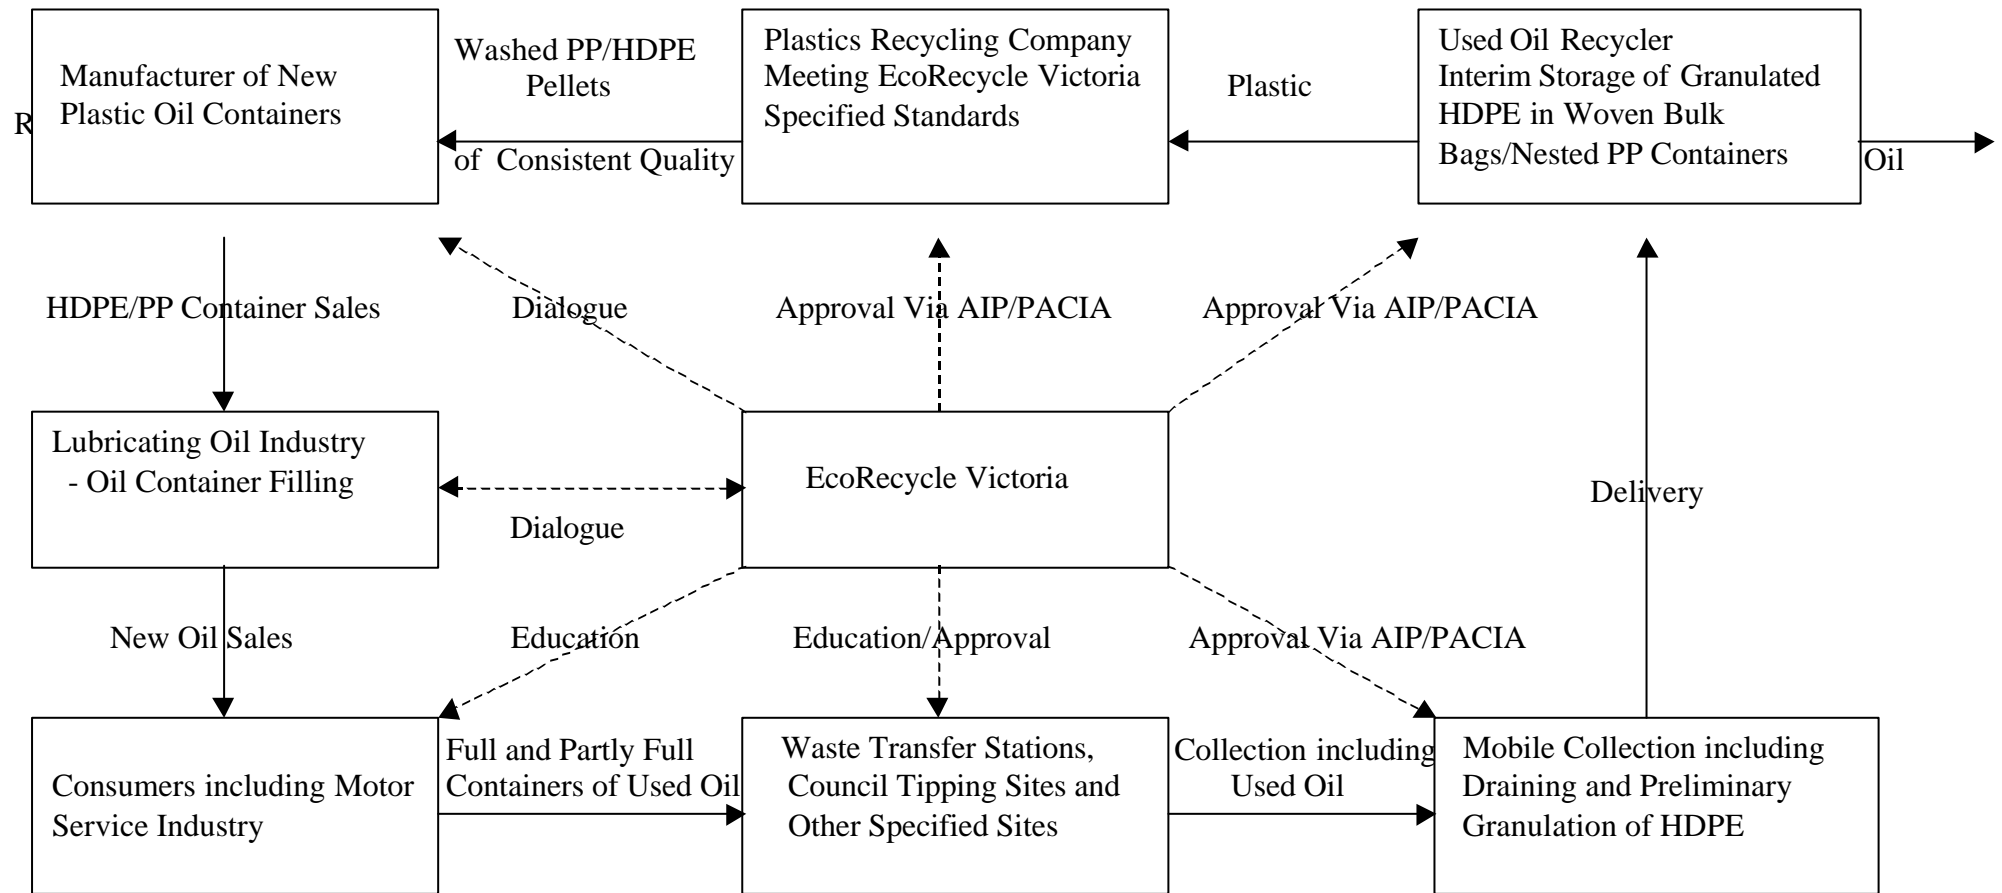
R

Manufacturer of New Plastic Oil Containers

Washed PP/HDPE Pellets of Consistent Quality

Plastics Recycling Company Meeting EcoRecycle Victoria Specified Standards

Plastic

Used Oil Recycler Interim Storage of Granulated HDPE in Woven Bulk Bags/Nested PP Containers

Oil

HDPE/PP Container Sales

Dialogue

Approval Via AIP/PACIA

Approval Via AIP/PACIA

Lubricating Oil Industry - Oil Container Filling

EcoRecycle Victoria

Dialogue

Delivery

New Oil Sales

Education

Education/Approval

Approval Via AIP/PACIA

Consumers including Motor Service Industry

Full and Partly Full Containers of Used Oil

Waste Transfer Stations, Council Tipping Sites and Other Specified Sites

Collection including Used Oil

Mobile Collection including Draining and Preliminary Granulation of HDPE